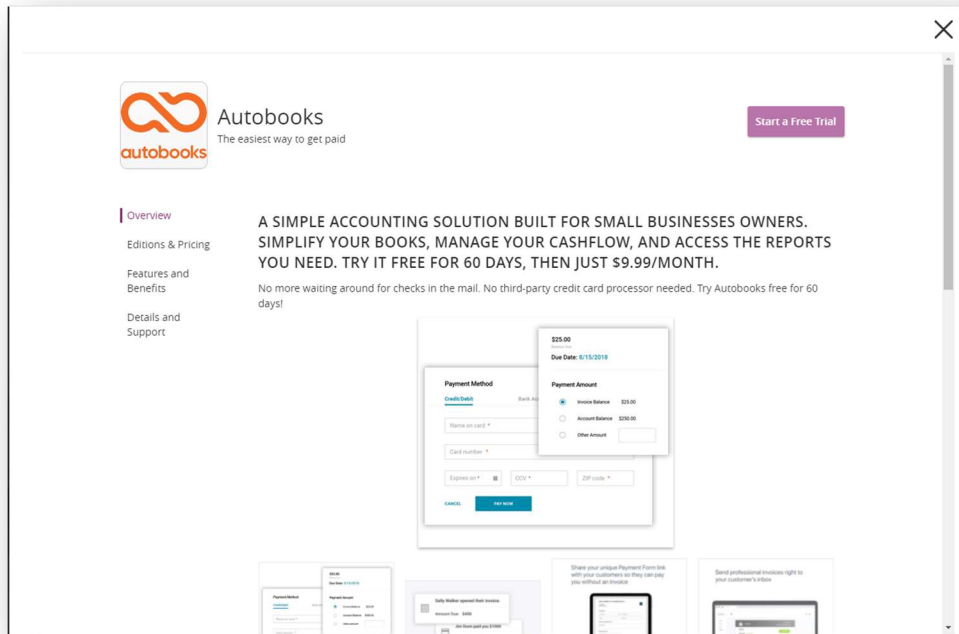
autobooks

Autobooks
The easiest way to get paid

Start a Free Trial

Overview
Editions & Pricing
Features and Benefits
Details and Support

A SIMPLE ACCOUNTING SOLUTION BUILT FOR SMALL BUSINESSES OWNERS. SIMPLIFY YOUR BOOKS, MANAGE YOUR CASHFLOW, AND ACCESS THE REPORTS YOU NEED. TRY IT FREE FOR 60 DAYS, THEN JUST $9.99/MONTH.

No more waiting around for checks in the mail. No third-party credit card processor needed. Try Autobooks free for 60 days!

$25.00
Due Date: 8/15/2018

Payment Method
Credit/Debit
Bank Ac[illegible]

Payment Amount
Invoice Balance $25.00
Account Balance $250.00
Other Amount

Name on card *
Card number *
Expires on *
CCV *
ZIP code *
CANCEL
PAY NOW

Sally Walker opened their invoice
Amount Due: $400

Share your unique Payment Form link with your customers so they can pay you without an invoice

Send professional invoices right to your customer's inbox